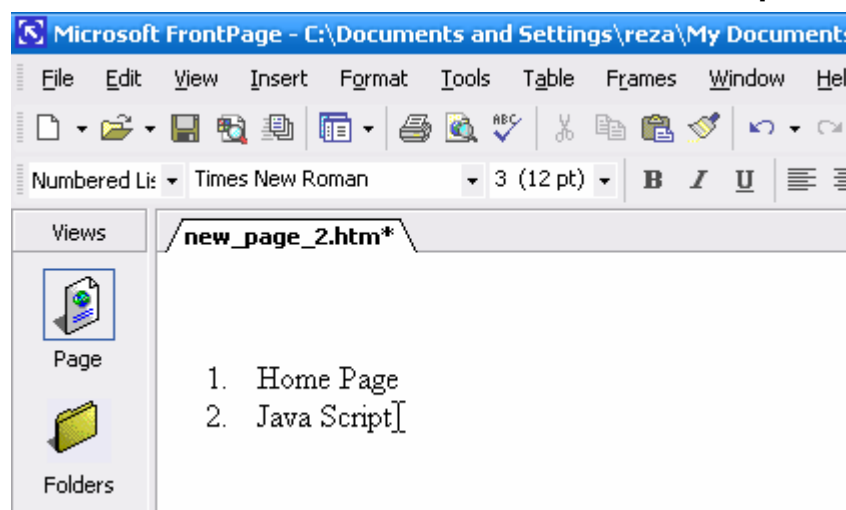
Microsoft FrontPage - C:\Documents and Settings\reza\My Documents

File Edit View Insert Format Tools Table Frames Window Hel

Numbered Lis Times New Roman 3 (12 pt) B I U

Views

new_page_2.htm*

Page

Folders

1. Home Page
2. Java Script